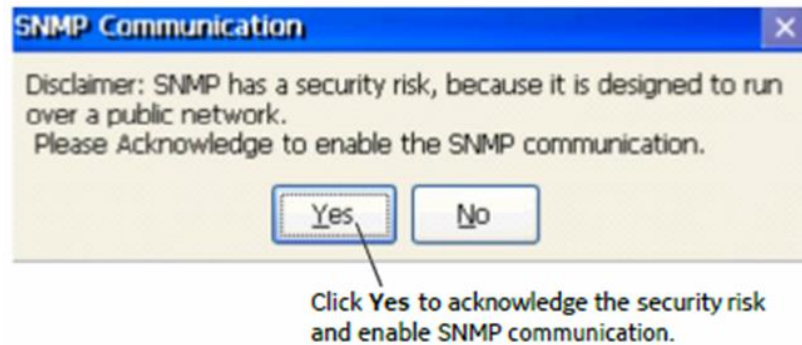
SNMP Communication

Disclaimer: SNMP has a security risk, because it is designed to run over a public network.
Please Acknowledge to enable the SNMP communication.

Yes

No

Click Yes to acknowledge the security risk and enable SNMP communication.